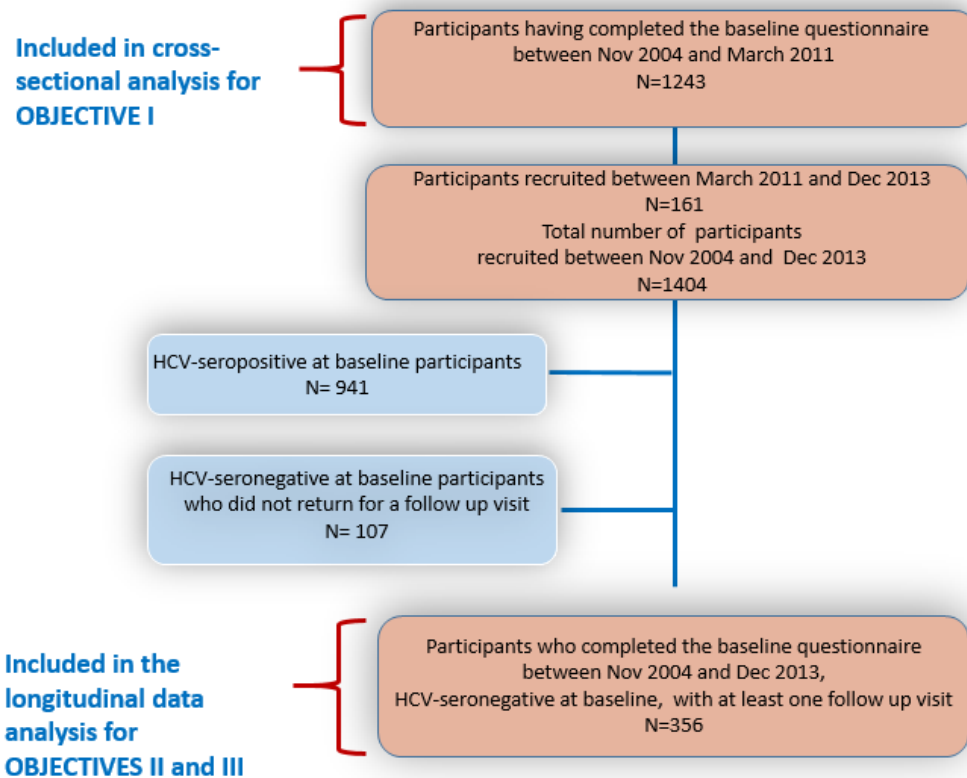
Included in cross-sectional analysis for OBJECTIVE I

Participants having completed the baseline questionnaire between Nov 2004 and March 2011
N=1243

Participants recruited between March 2011 and Dec 2013
N=161
Total number of participants recruited between Nov 2004 and Dec 2013
N=1404

HCV-seropositive at baseline participants
N= 941

HCV-seronegative at baseline participants who did not return for a follow up visit
N= 107

Included in the longitudinal data analysis for OBJECTIVES II and III

Participants who completed the baseline questionnaire between Nov 2004 and Dec 2013, HCV-seronegative at baseline, with at least one follow up visit
N=356